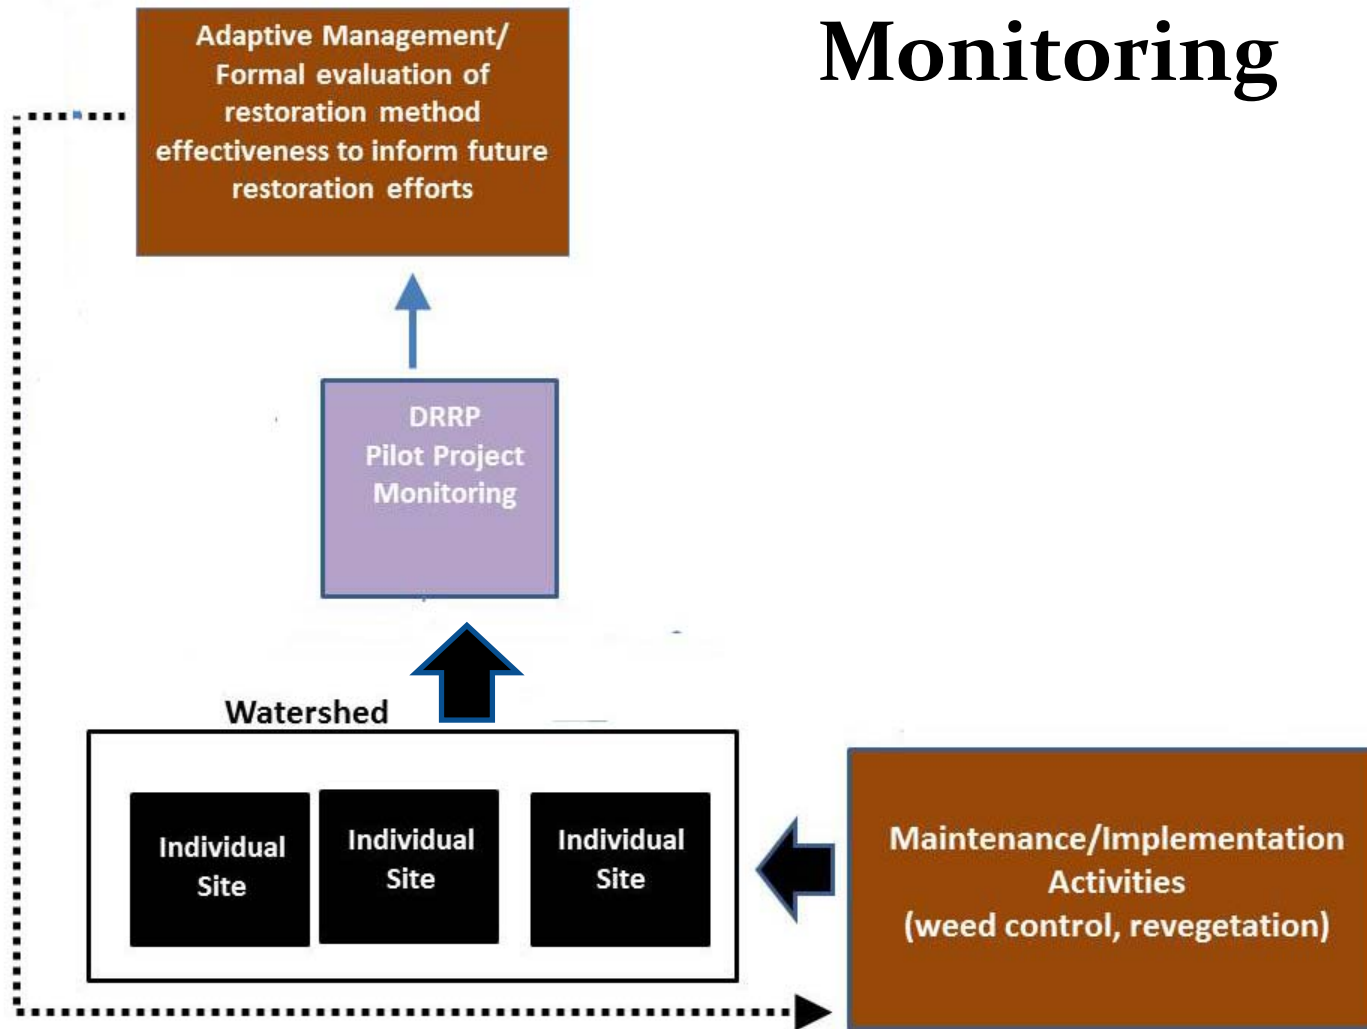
Monitoring

Adaptive Management/ Formal evaluation of restoration method effectiveness to inform future restoration efforts

DRRP Pilot Project Monitoring

Watershed

Individual Site

Individual Site

Individual Site

Maintenance/Implementation Activities (weed control, revegetation)